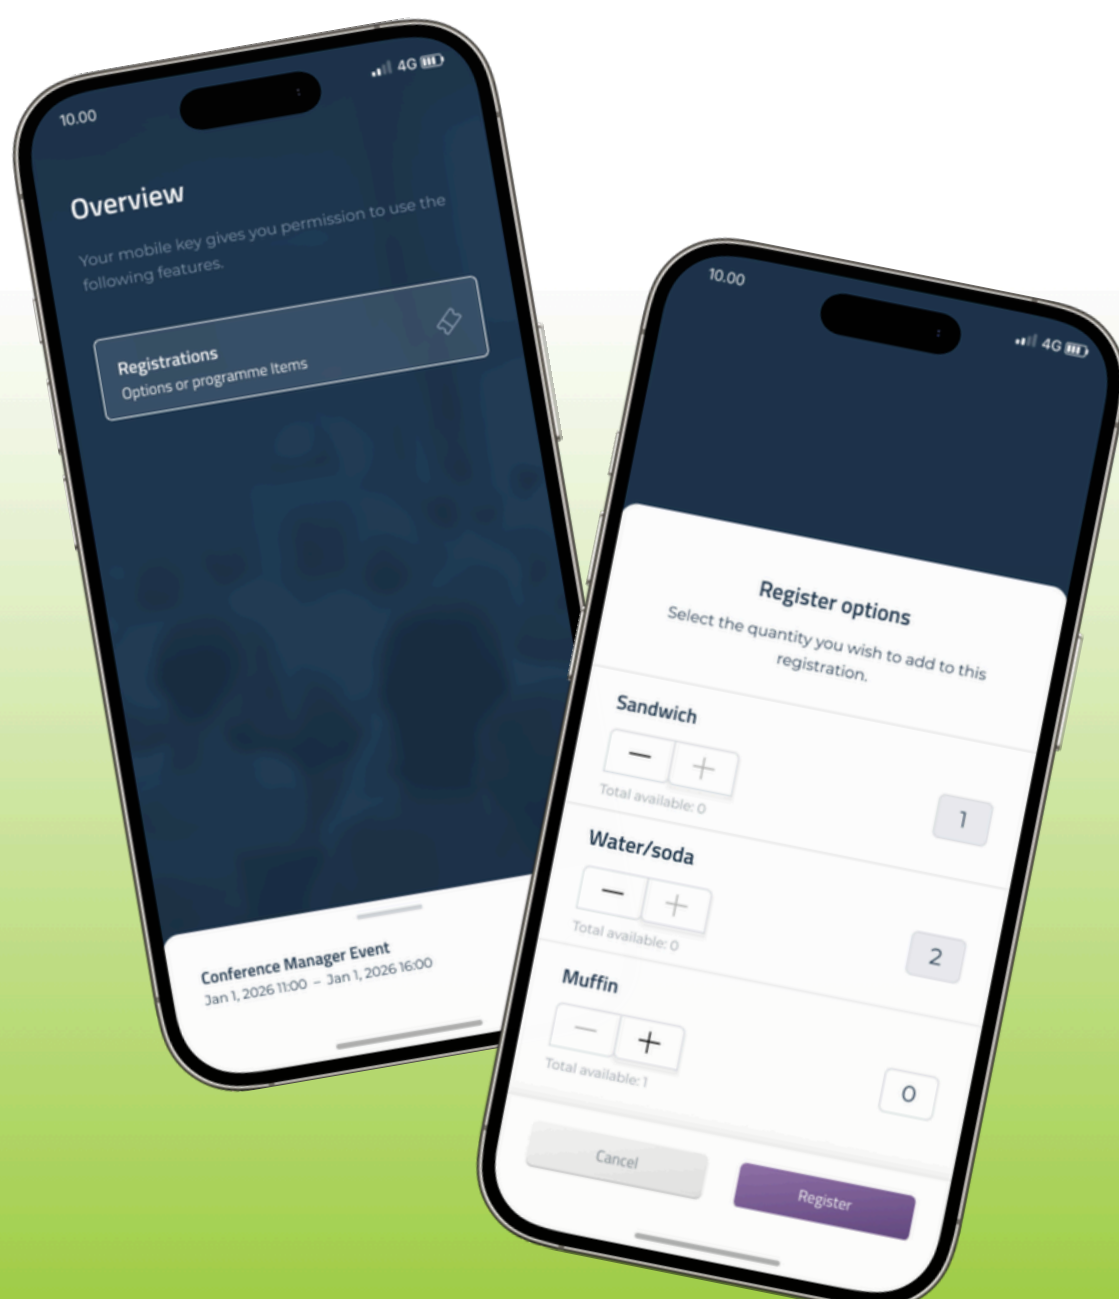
10.00

4G

Overview

Your mobile key gives you permission to use the following features.

Registrations
Options or programme Items

Conference Manager Event
Jan 1, 2026 11:00 – Jan 1, 2026 16:00

10.00

4G

Register options
Select the quantity you wish to add to this registration.

Sandwich
−
+
Total available: 0
1

Water/soda
−
+
Total available: 0
2

Muffin
−
+
Total available: 1
0

Cancel
Register